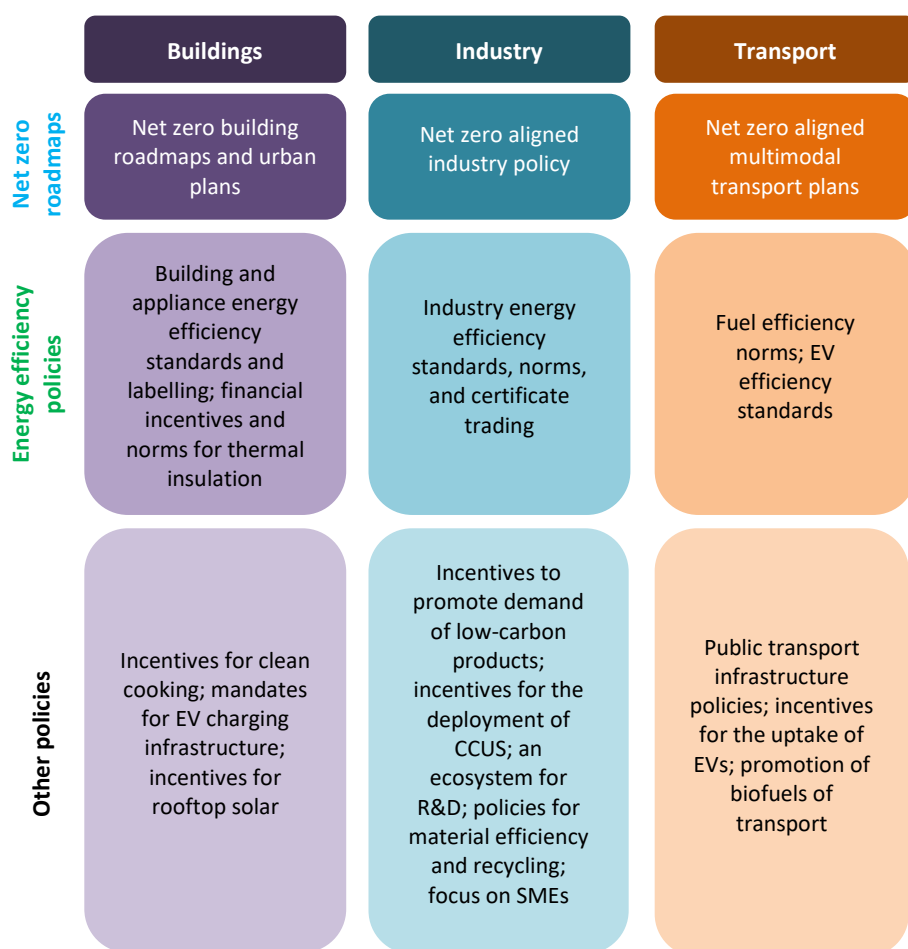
| | Buildings | Industry | Transport |
|---|---|---|---|
| Net zero roadmaps | Net zero building roadmaps and urban plans | Net zero aligned industry policy | Net zero aligned multimodal transport plans |
| Energy efficiency policies | Building and appliance energy efficiency standards and labelling; financial incentives and norms for thermal insulation | Industry energy efficiency standards, norms, and certificate trading | Fuel efficiency norms; EV efficiency standards |
| Other policies | Incentives for clean cooking; mandates for EV charging infrastructure; incentives for rooftop solar | Incentives to promote demand of low-carbon products; incentives for the deployment of CCUS; an ecosystem for R&D; policies for material efficiency and recycling; focus on SMEs | Public transport infrastructure policies; incentives for the uptake of EVs; promotion of biofuels of transport |